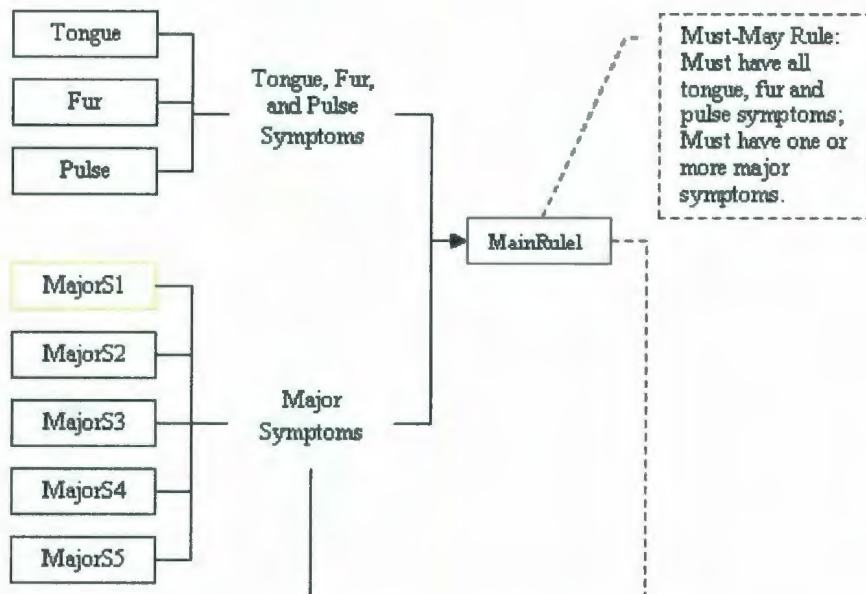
Tongue

Fur

Pulse

Tongue, Fur, and Pulse Symptoms

Must-May Rule: Must have all tongue, fur and pulse symptoms; Must have one or more major symptoms.

MainRule1

MajorS1

MajorS2

MajorS3

MajorS4

MajorS5

Major Symptoms